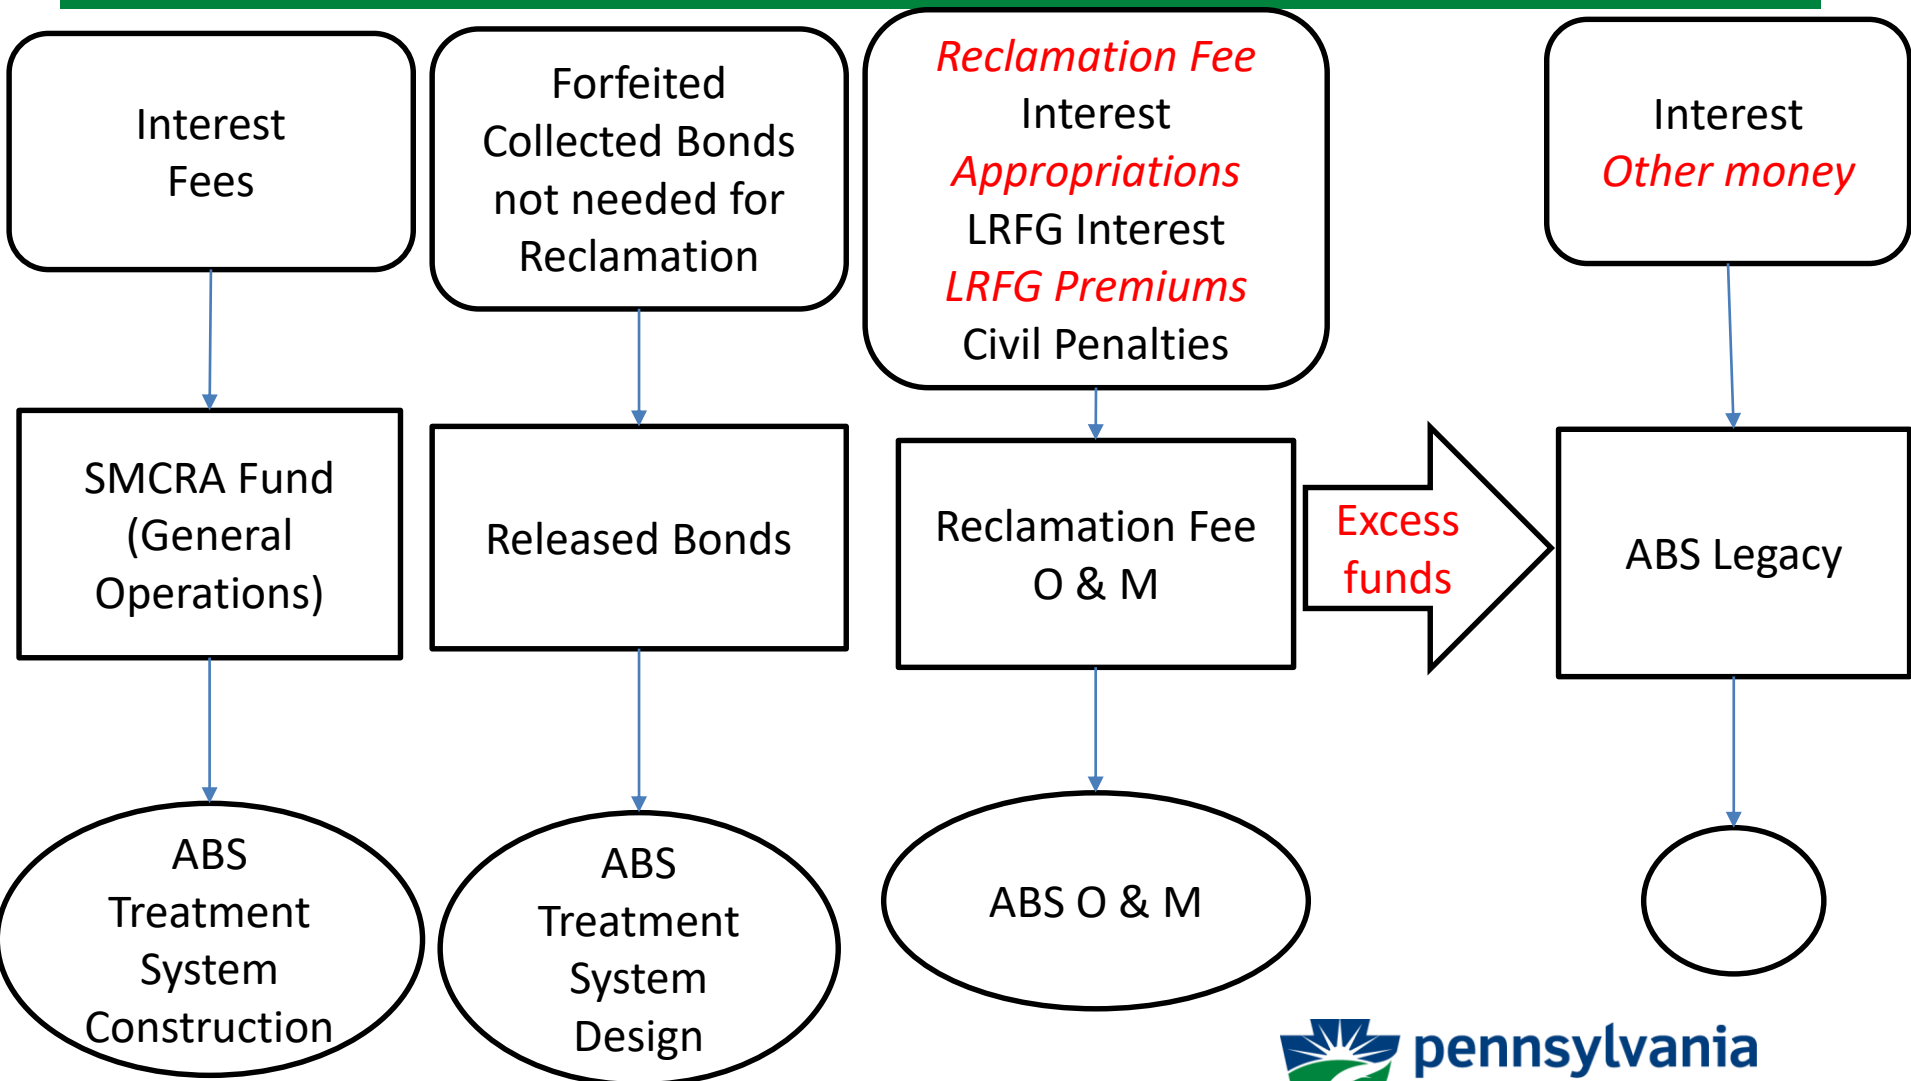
Interest
Fees

Forfeited
Collected Bonds
not needed for
Reclamation

Reclamation Fee
Interest
Appropriations
LRFG Interest
LRFG Premiums
Civil Penalties

Interest
Other money

SMCRA Fund
(General
Operations)

Released Bonds

Reclamation Fee
O & M

Excess
funds

ABS Legacy

ABS
Treatment
System
Construction

ABS
Treatment
System
Design

ABS O & M

pennsylvania